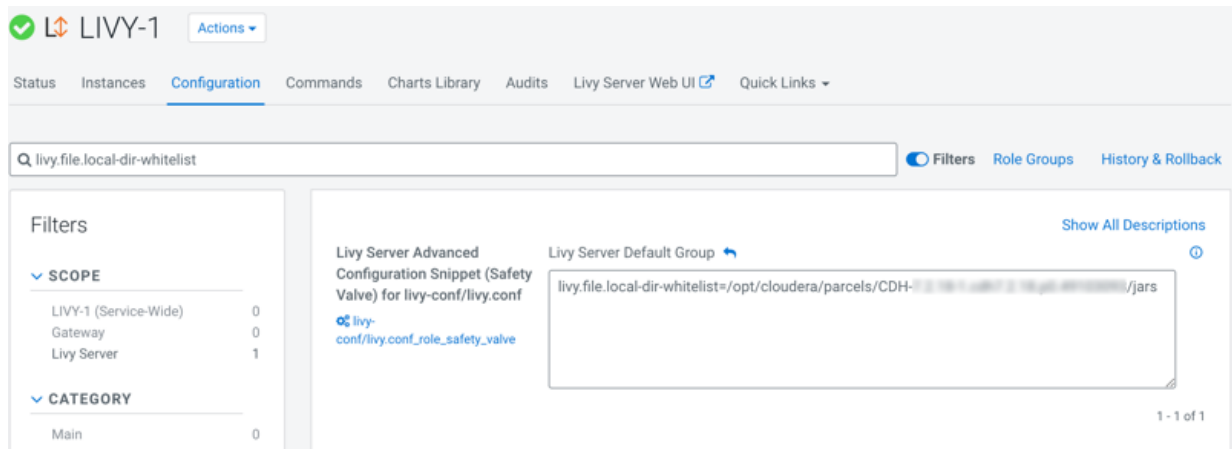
LIVY-1 Actions

Status Instances Configuration Commands Charts Library Audits Livy Server Web UI Quick Links

livy.file.local-dir-whitelist

Filters Role Groups History & Rollback

Filters

SCOPE

LIVY-1 (Service-Wide) 0
Gateway 0
Livy Server 1

CATEGORY

Main 0

Show All Descriptions

Livy Server Advanced Configuration Snippet (Safety Valve) for livy-conf/livy.conf

livy-conf/livy.conf_role_safety_valve

Livy Server Default Group

livy.file.local-dir-whitelist=/opt/cloudera/parcels/CDH-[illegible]/jars

1 - 1 of 1